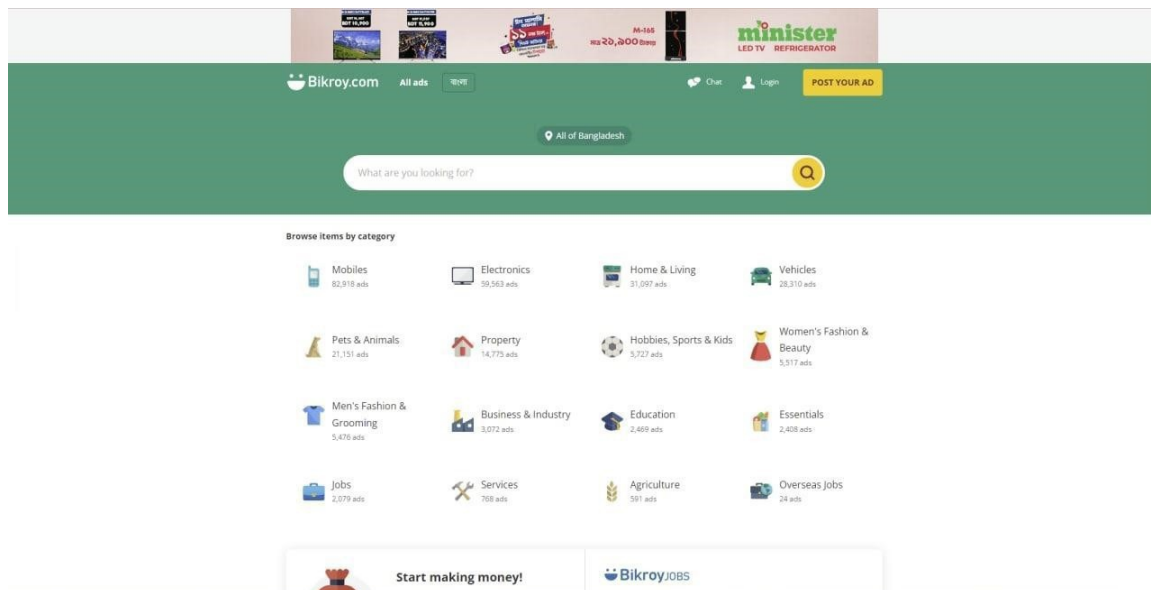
BDT 10,900 BDT 8,900 M-165 ৳২৩,৯০০ minister LED TV REFRIGERATOR

Bikroy.com All ads বাংলা Chat Login POST YOUR AD

All of Bangladesh

What are you looking for?

Browse items by category

Mobiles 82,918 ads

Electronics 59,563 ads

Home & Living 31,097 ads

Vehicles 28,310 ads

Pets & Animals 21,151 ads

Property 14,775 ads

Hobbies, Sports & Kids 5,727 ads

Women's Fashion & Beauty 5,517 ads

Men's Fashion & Grooming 5,476 ads

Business & Industry 3,072 ads

Education 2,469 ads

Essentials 2,408 ads

Jobs 2,079 ads

Services 768 ads

Agriculture 591 ads

Overseas Jobs 24 ads

Start making money!

BikroyJOBS